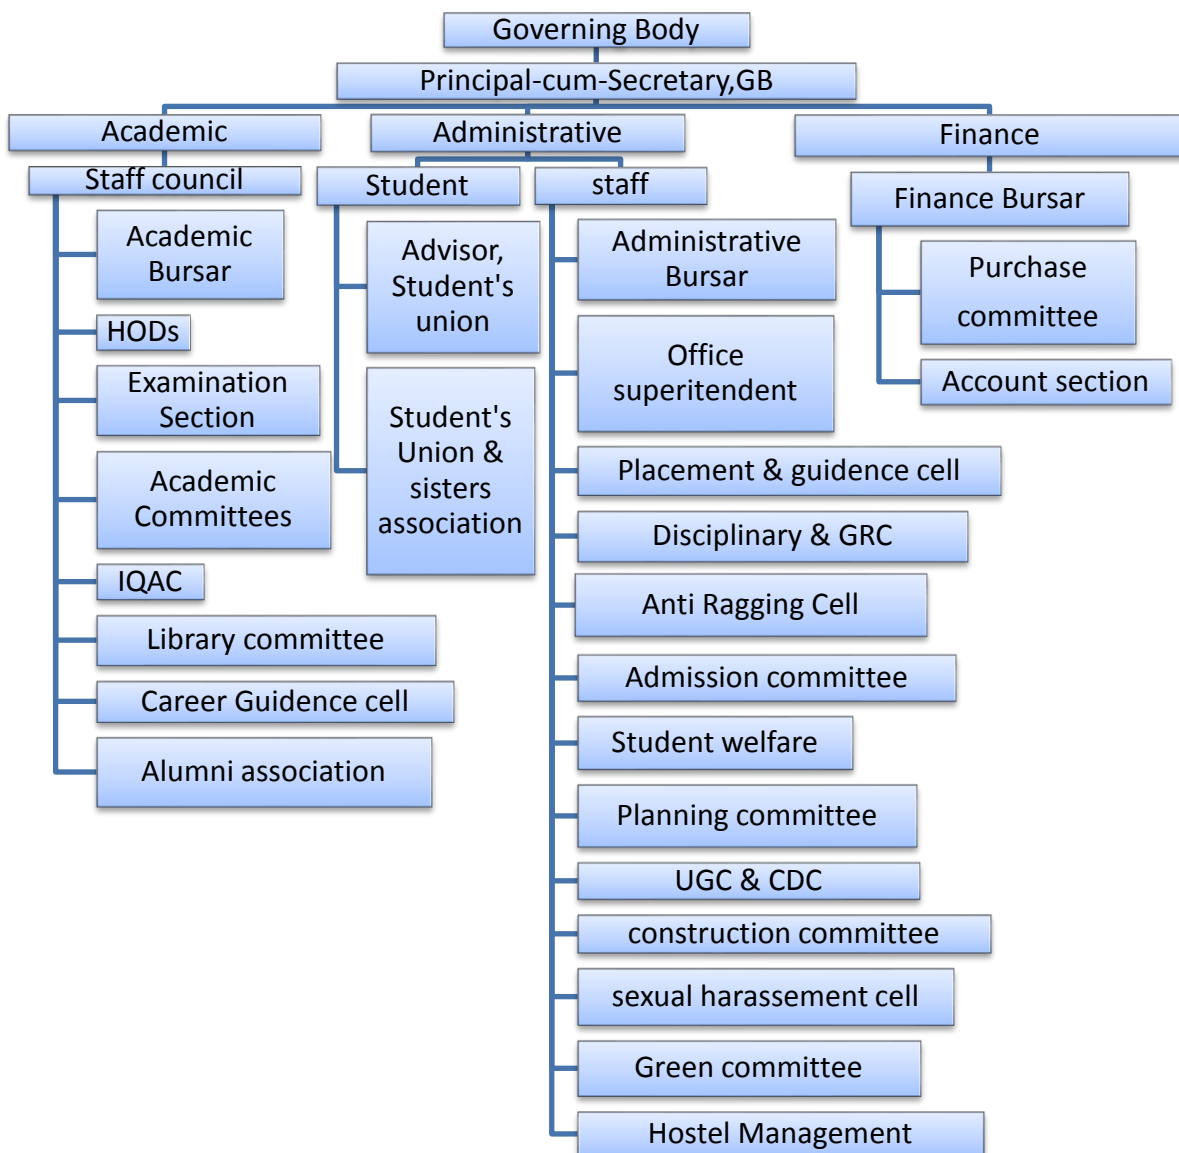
Governing Body

Principal-cum-Secretary,GB

Academic

Staff council

Academic Bursar

HODs

Examination Section

Academic Committees

IQAC

Library committee

Career Guidence cell

Alumni association

Administrative

Student

Advisor, Student's union

Student's Union & sisters association

staff

Administrative Bursar

Office superitendent

Placement & guidence cell

Disciplinary & GRC

Anti Ragging Cell

Admission committee

Student welfare

Planning committee

UGC & CDC

construction committee

sexual harassement cell

Green committee

Hostel Management

Finance

Finance Bursar

Purchase committee

Account section